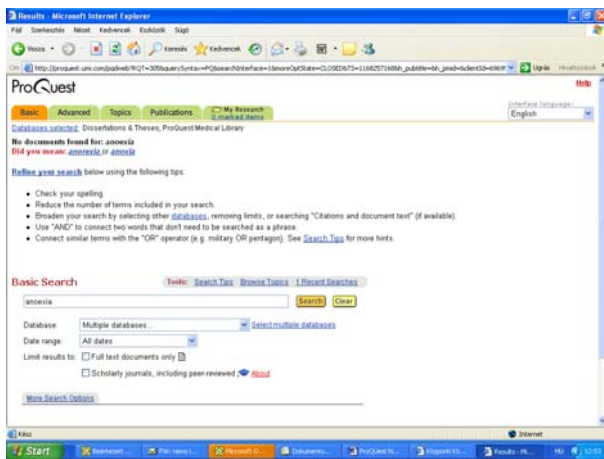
Results - Microsoft Internet Explorer

Fájl Szerkesztés Nézet Kedvencek Eszközök Súgó

Vissza Keresés Kedvencek

Cím http://proquest.umi.com/pqdweb?RQT=305&querySyntax=PQ&searchInterface=1&moreOptState=CLOSED&TS=1168257168&h_pubtitle=&h_pmid=&clientId=6969 Ugrás Hivatkozások

ProQuest

Help

Basic Advanced Topics Publications My Research 0 marked items

Interface language: English

Databases selected: Dissertations & Theses, ProQuest Medical Library

No documents found for: anoexia
Did you mean: anorexia or anoxia

Refine your search below using the following tips:

• Check your spelling.
• Reduce the number of terms included in your search.
• Broaden your search by selecting other databases, removing limits, or searching "Citations and document text" (if available).
• Use "AND" to connect two words that don't need to be searched as a phrase.
• Connect similar terms with the "OR" operator (e.g. military OR pentagon). See Search Tips for more hints.

Basic Search

Tools: Search Tips Browse Topics 1 Recent Searches

anoexia

Search Clear

Database: Multiple databases... Select multiple databases

Date range: All dates

Limit results to: Full text documents only

Scholarly journals, including peer-reviewed About

More Search Options

Kész

Internet

Start

HU 12:53